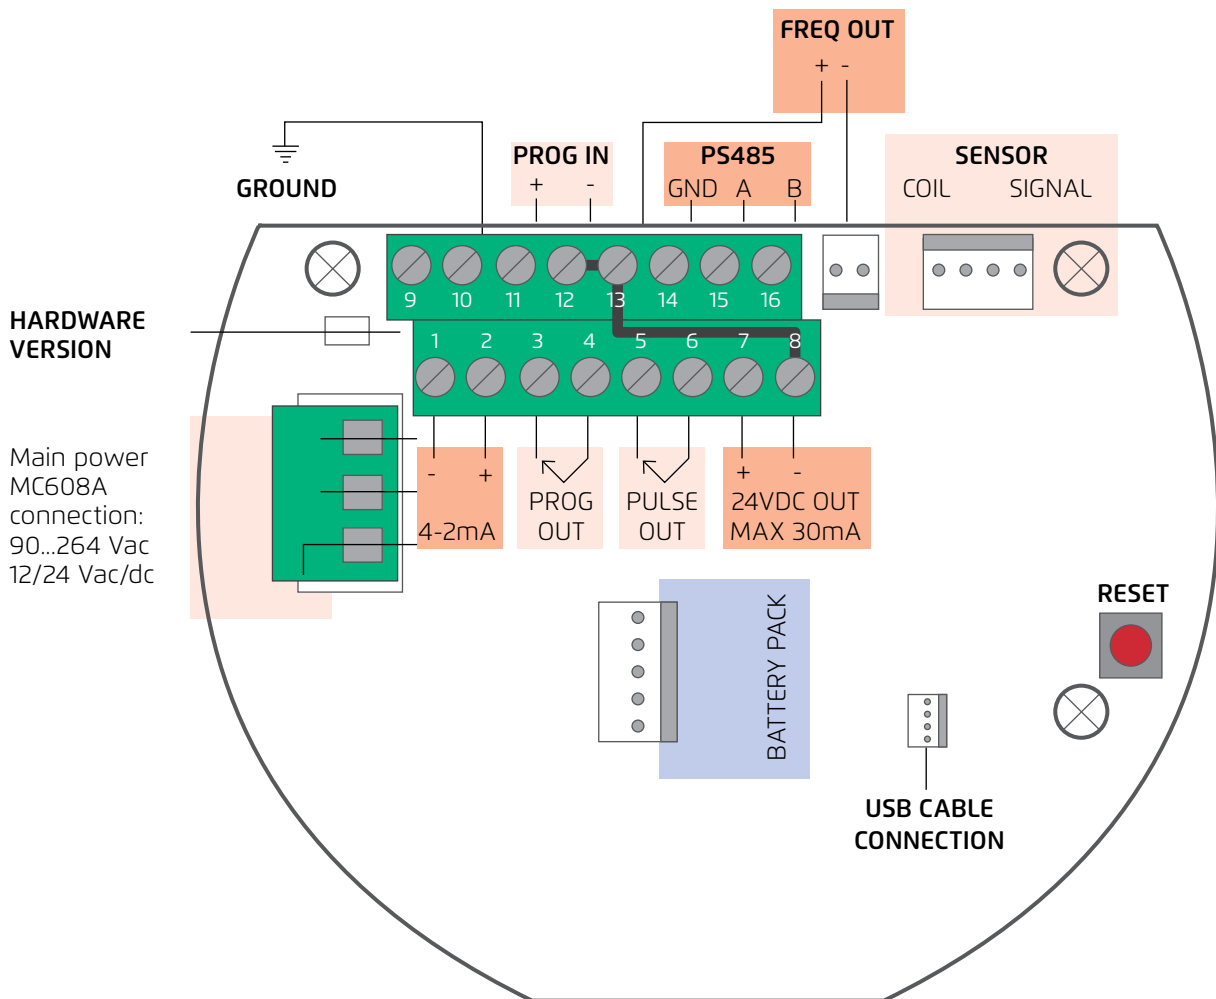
FREQ OUT
+ -

GROUND

PROG IN
+ -

PS485
GND A B

SENSOR
COIL SIGNAL

9 10 11 12 13 14 15 16

HARDWARE VERSION

1 2 3 4 5 6 7 8

Main power MC608A connection: 90...264 Vac 12/24 Vac/dc

- +
4-2mA

PROG OUT

PULSE OUT

+ -
24VDC OUT MAX 30mA

BATTERY PACK

RESET

USB CABLE CONNECTION